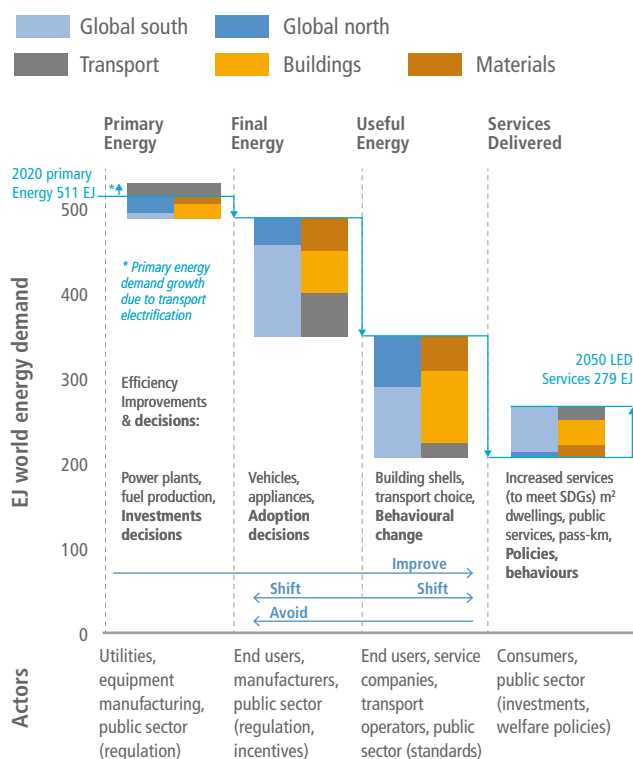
Global south
Global north
Transport
Buildings
Materials

Primary Energy
Final Energy
Useful Energy
Services Delivered

2020 primary Energy 511 EJ

*

* Primary energy demand growth due to transport electrification

2050 LED Services 279 EJ

EJ world energy demand

500
400
300
200
100
0

Efficiency Improvements & decisions:

Power plants, fuel production, Investments decisions

Vehicles, appliances, Adoption decisions

Building shells, transport choice, Behavioural change

Increased services (to meet SDGs) m² dwellings, public services, pass-km, Policies, behaviours

Improve
Shift
Shift
Avoid

Actors

Utilities, equipment manufacturing, public sector (regulation)

End users, manufacturers, public sector (regulation, incentives)

End users, service companies, transport operators, public sector (standards)

Consumers, public sector (investments, welfare policies)